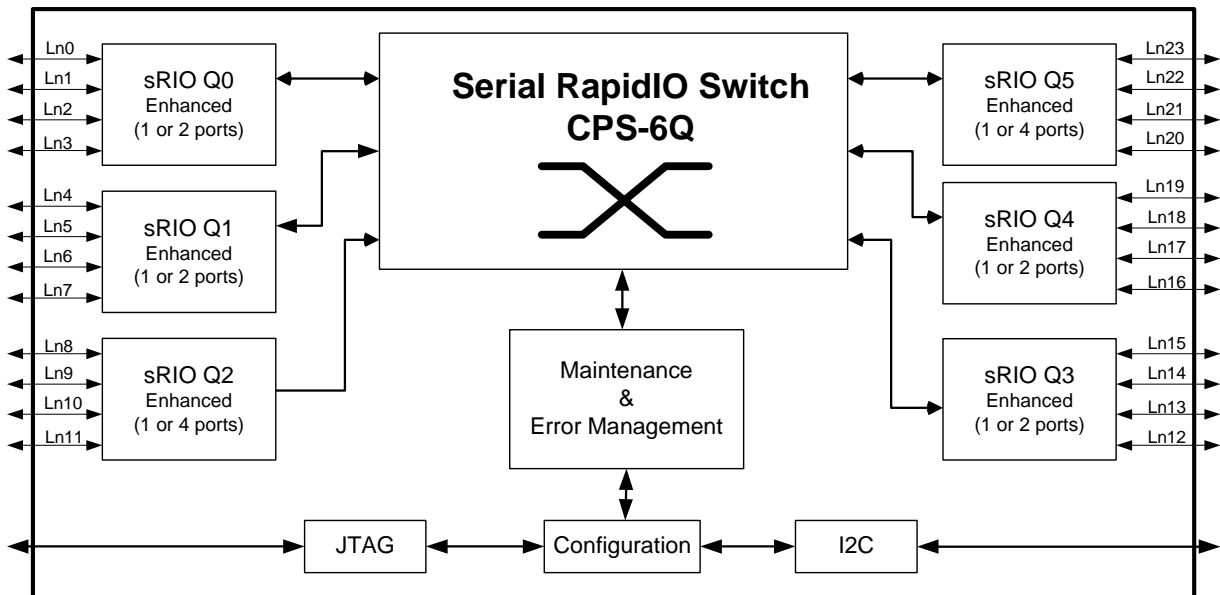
Ln0
Ln1
Ln2
Ln3
sRIO Q0
Enhanced
(1 or 2 ports)

Ln4
Ln5
Ln6
Ln7
sRIO Q1
Enhanced
(1 or 2 ports)

Ln8
Ln9
Ln10
Ln11
sRIO Q2
Enhanced
(1 or 4 ports)

Serial RapidIO Switch
CPS-6Q

Maintenance
&
Error Management

Ln23
Ln22
Ln21
Ln20
sRIO Q5
Enhanced
(1 or 4 ports)

Ln19
Ln18
Ln17
Ln16
sRIO Q4
Enhanced
(1 or 2 ports)

Ln15
Ln14
Ln13
Ln12
sRIO Q3
Enhanced
(1 or 2 ports)

JTAG
Configuration
I2C